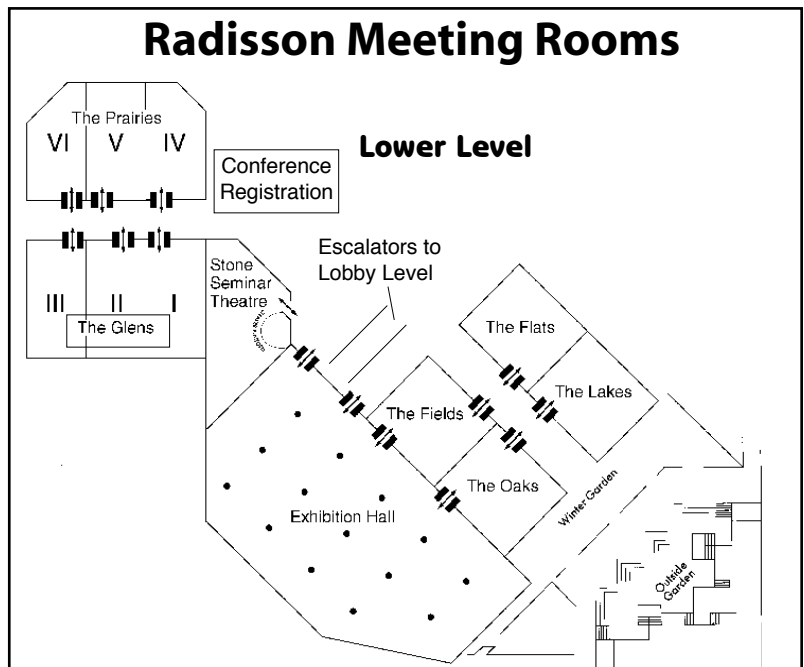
Radisson Meeting Rooms

The Prairies
VI V IV

Lower Level

Conference Registration

Escalators to Lobby Level

Stone Seminar Theatre

III II I
The Glens

The Flats

The Lakes

The Fields

The Oaks

Exhibition Hall

Winter Garden

Outside Garden